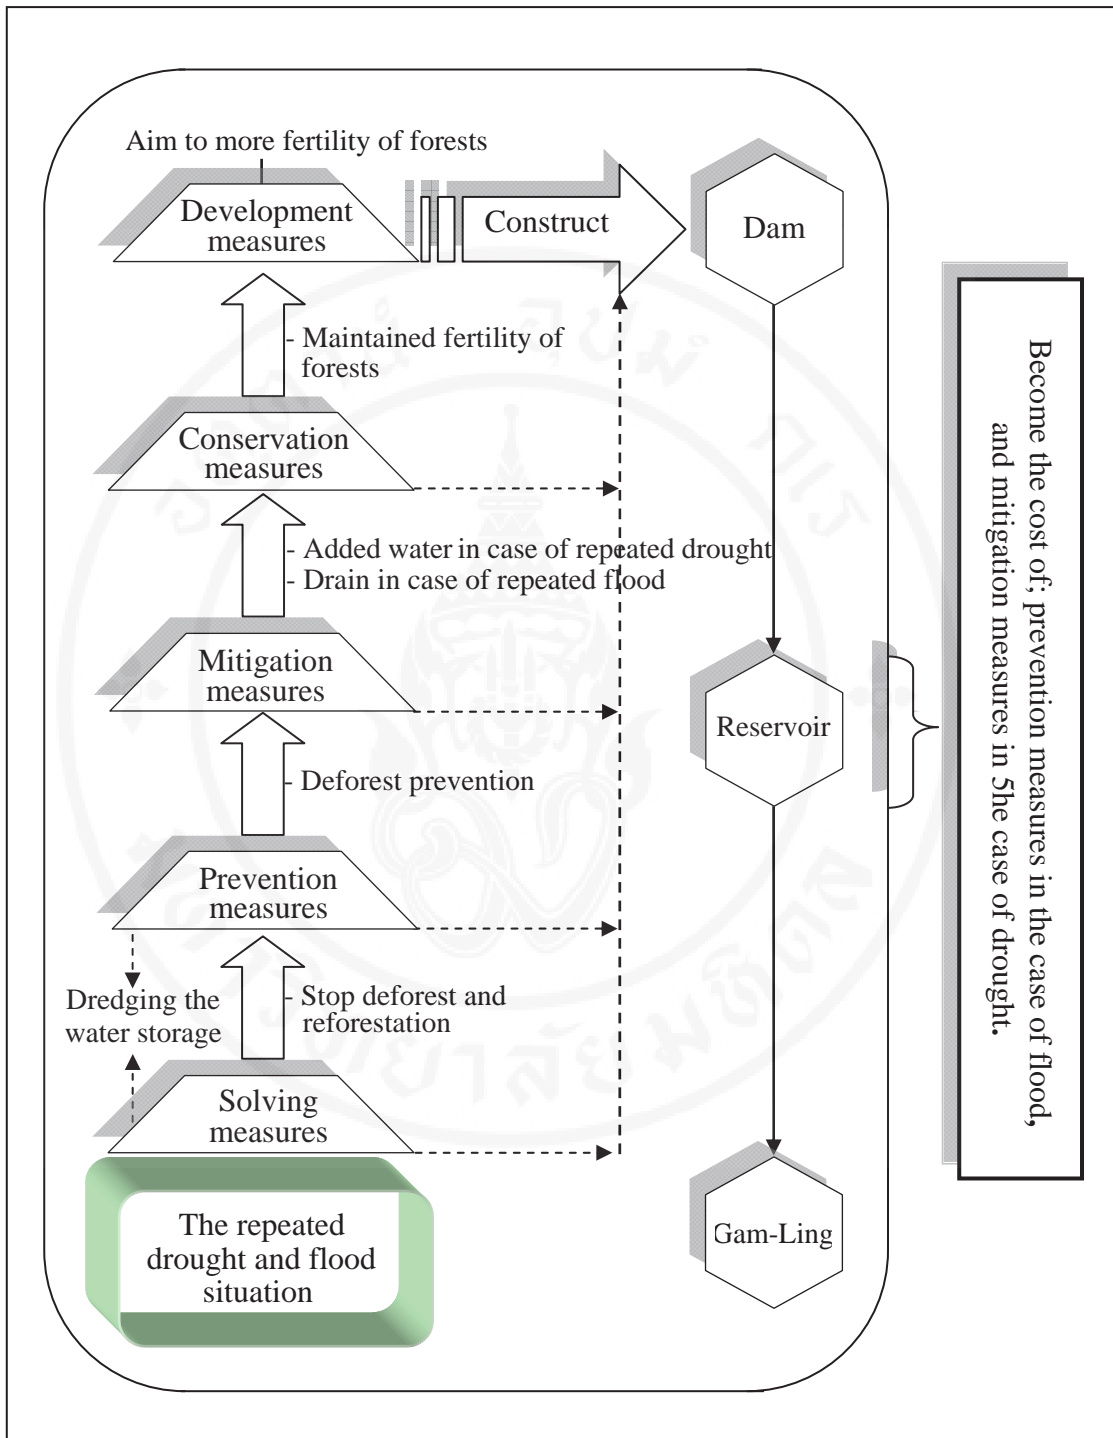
Aim to more fertility of forests

Development measures

Construct

Dam

- Maintained fertility of forests

Conservation measures

- Added water in case of repeated drought
- Drain in case of repeated flood

Mitigation measures

Reservoir

- Deforest prevention

Prevention measures

Dredging the water storage

- Stop deforest and reforestation

Solving measures

Gam-Ling

The repeated drought and flood situation

Become the cost of; prevention measures in the case of flood, and mitigation measures in 5he case of drought.